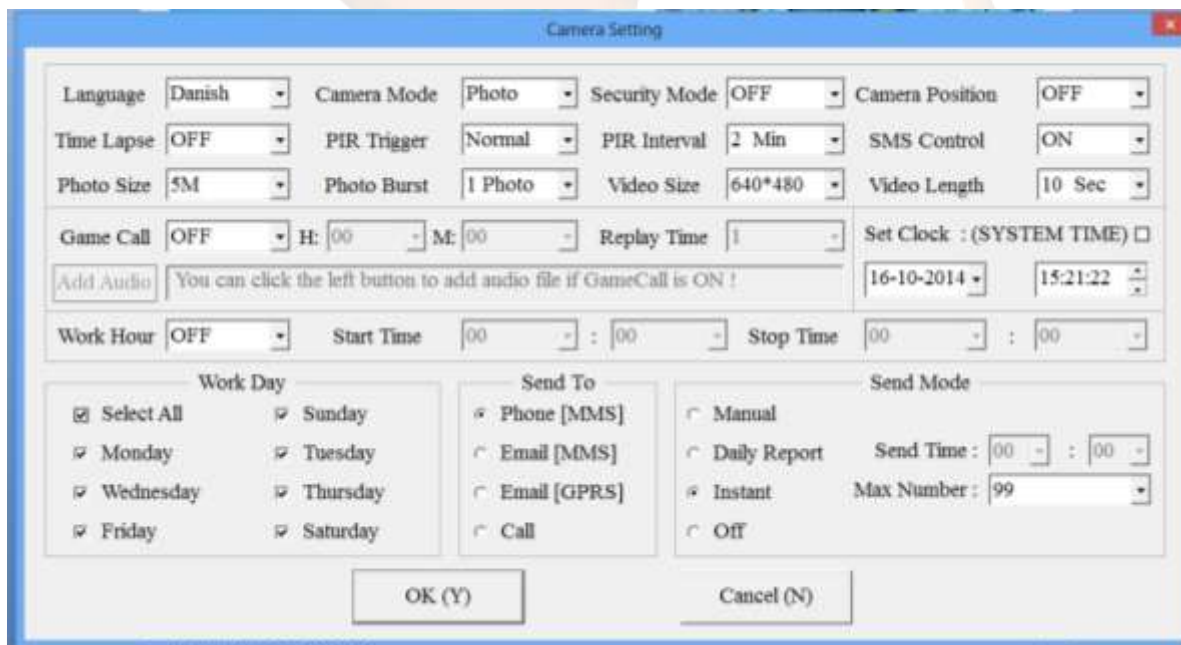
Camera Setting

Language Danish
Camera Mode Photo
Security Mode OFF
Camera Position OFF

Time Lapse OFF
PIR Trigger Normal
PIR Interval 2 Min
SMS Control ON

Photo Size 5M
Photo Burst 1 Photo
Video Size 640*480
Video Length 10 Sec

Game Call OFF H: 00 M: 00 Replay Time 1
Set Clock : (SYSTEM TIME)

Add Audio You can click the left button to add audio file if GameCall is ON !

16-10-2014 15:21:22

Work Hour OFF Start Time 00 : 00 Stop Time 00 : 00

Work Day
Select All
Sunday
Monday
Tuesday
Wednesday
Thursday
Friday
Saturday

Send To
Phone [MMS]
Email [MMS]
Email [GPRS]
Call

Send Mode
Manual
Daily Report
Instant
Off
Send Time : 00 : 00
Max Number : 99

OK (Y)
Cancel (N)